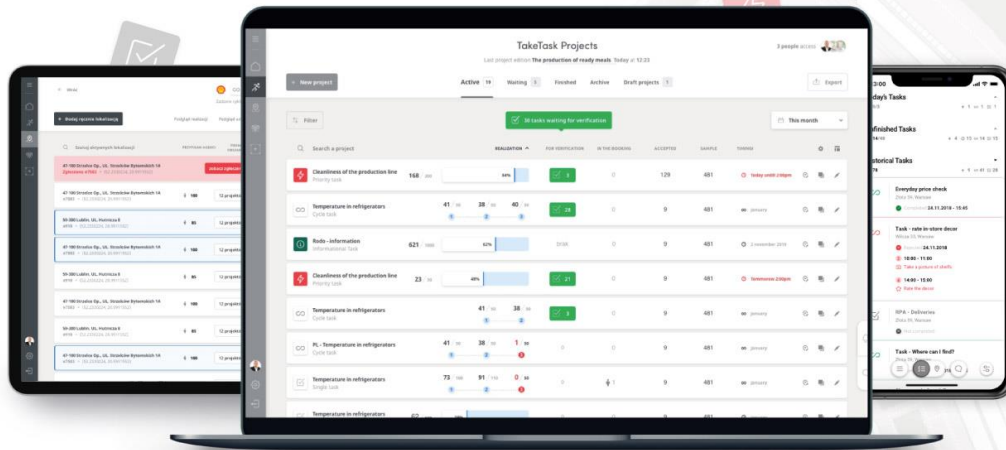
TakeTask Projects

Last project edition The production of ready meals Today at 12:23

3 people access

+ New project

Active 10 Waiting 4 Finished Archive Draft projects 1

Export

Filter

36 tasks waiting for verification

This month

Search a project

REALIZATION FOR VERIFICATION IN THE BOOKING ACCEPTED SAMPLE TIMING

| | | | | | | |
|---|---|---|---|---|---|---|
| Cleanliness of the production line Priority task | 168 | 84% | 3 | 0 | 129 | 481 | Today until 2:00pm |
| Temperature in refrigerators Cycle task | 41 38 40 | | 28 | 0 | 0 | 481 | January |
| Reds - information Informational Task | 621 | 62% | 3100 | 0 | 0 | 481 | 2 november 2018 |
| Cleanliness of the production line Priority task | 23 | 40% | 21 | 0 | 0 | 481 | Tomorrow 2:00pm |
| Temperature in refrigerators Cycle task | 41 38 | | 3 | 0 | 0 | 481 | January |
| PL - Temperature in refrigerators Cycle task | 41 38 1 | | 0 | 0 | 0 | 481 | January |
| Temperature in refrigerators Single task | 73 91 0 | | 0 | 1 | 0 | 481 | January |
| Temperature in refrigerators | 62 | | | | | | |

Wróć

Dodaj ręcznie lokalizację

Szukaj aktywnych lokalizacji

Today's Tasks

Unfinished Tasks

Historical Tasks

Everyday price check
Złota 59, Warsaw
24.11.2018 - 15:45

Task - rate in-store decor
Wilcza 35, Warsaw
24.11.2018
10:00 - 11:00
Take a picture of shelfs
14:00 - 15:00
Rate the decor

RPA - Deliveries
Złota 59, Warsaw

Task - Where can I find?
Złota 59, Warsaw